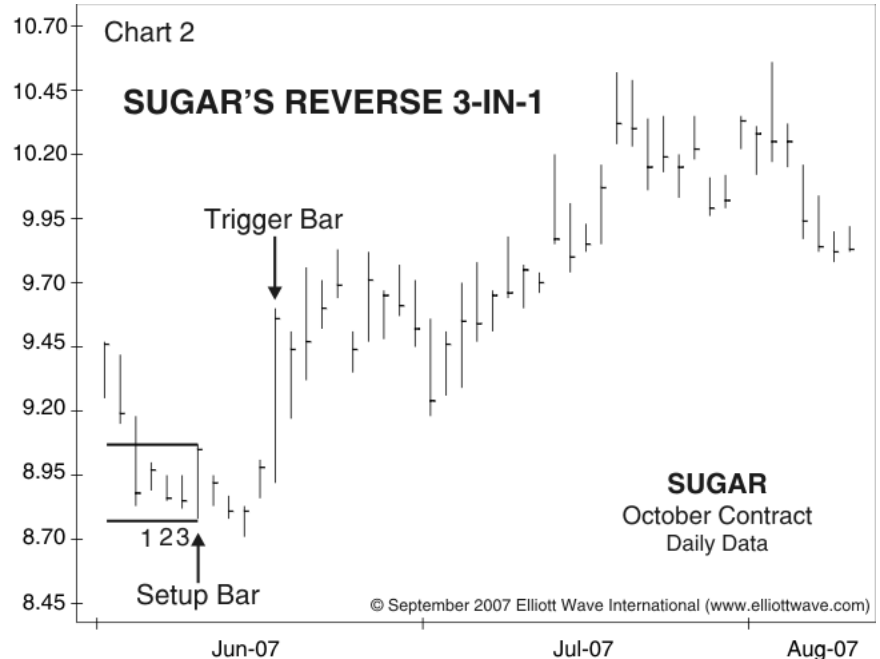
Chart 2

SUGAR'S REVERSE 3-IN-1

Trigger Bar

1 2 3

Setup Bar

SUGAR
October Contract
Daily Data

© September 2007 Elliott Wave International (www.elliottwave.com)

10.70
10.45
10.20
9.95
9.70
9.45
9.20
8.95
8.70
8.45

Jun-07
Jul-07
Aug-07